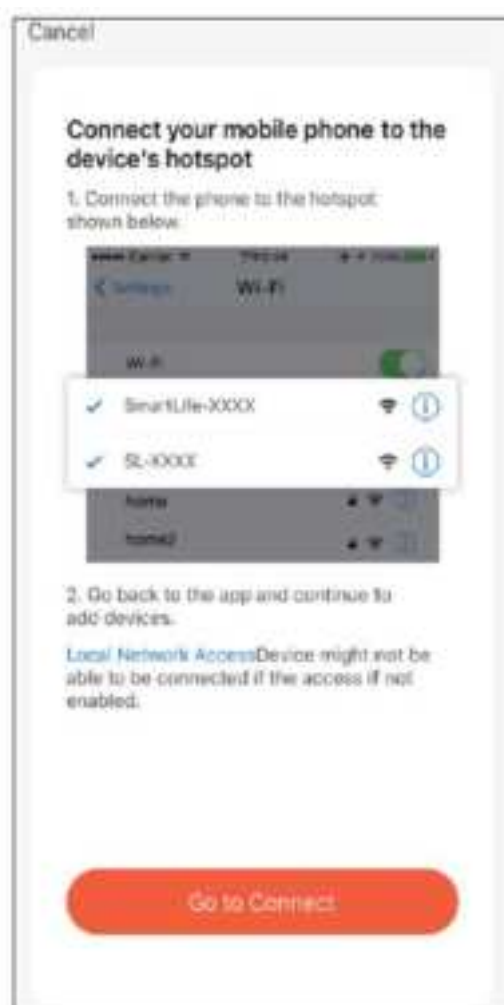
Cancel

Connect your mobile phone to the device's hotspot

1. Connect the phone to the hotspot shown below.

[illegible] Carrier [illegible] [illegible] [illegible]

< Settings Wi-Fi

Wi-Fi

SmartLife-XXXX

SL-XXXX

home

home2

2. Go back to the app and continue to add devices.

Local Network AccessDevice might not be able to be connected if the access if not enabled.

Go to Connect